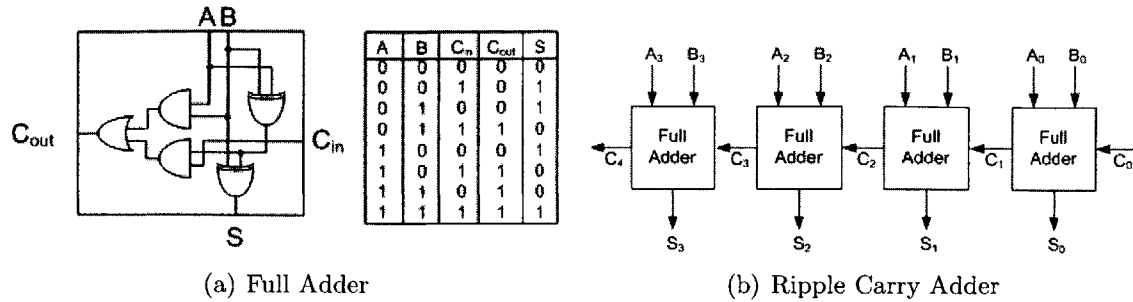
A B

$C_{out}$

$C_{in}$

S

| A | B | $C_{in}$ | $C_{out}$ | S |
|---|---|---|---|---|
| 0 | 0 | 0 | 0 | 0 |
| 0 | 0 | 1 | 0 | 1 |
| 0 | 1 | 0 | 0 | 1 |
| 0 | 1 | 1 | 1 | 0 |
| 1 | 0 | 0 | 0 | 1 |
| 1 | 0 | 1 | 1 | 0 |
| 1 | 1 | 0 | 1 | 0 |
| 1 | 1 | 1 | 1 | 1 |

$A_3$ $B_3$ $A_2$ $B_2$ $A_1$ $B_1$ $A_0$ $B_0$

$C_4$ Full Adder $C_3$ Full Adder $C_2$ Full Adder $C_1$ Full Adder $C_0$

$S_3$ $S_2$ $S_1$ $S_0$

(a) Full Adder

(b) Ripple Carry Adder